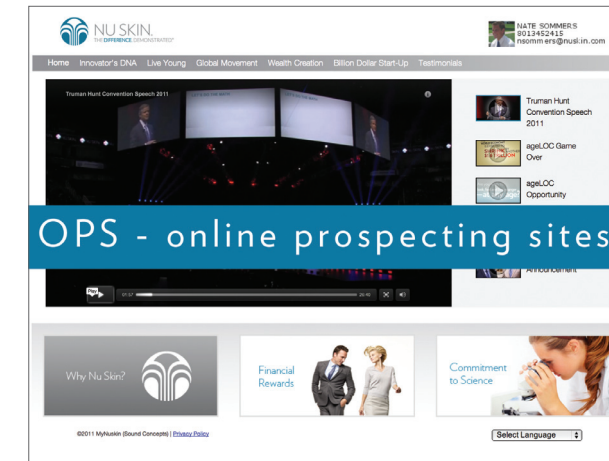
NU SKIN.
THE DIFFERENCE. DEMONSTRATED™

NATE SOMMERS
8013452415
nsommers@nuskin.com

Home Innovator's DNA Live Young Global Movement Wealth Creation Billion Dollar Start-Up Testimonials

Truman Hunt Convention Speech 2011

Truman Hunt Convention Speech 2011

ageLOC Game Over

ageLOC Opportunity

OPS - online prospecting sites

Announcement

Play

Why Nu Skin?

Financial Rewards

Commitment to Science

©2011 MyNuskin (Sound Concepts) | Privacy Policy

Select Language